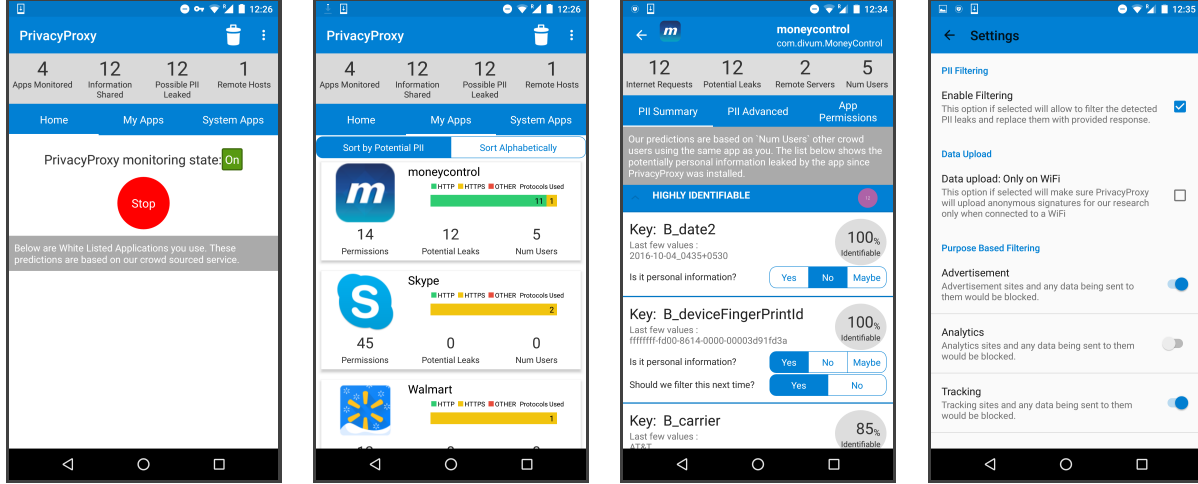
12:26

PrivacyProxy

4 Apps Monitored
12 Information Shared
12 Possible PII Leaked
1 Remote Hosts

Home
My Apps
System Apps

PrivacyProxy monitoring state: On

Stop

Below are White Listed Applications you use. These predictions are based on our crowd sourced service.

12:26

PrivacyProxy

4 Apps Monitored
12 Information Shared
12 Possible PII Leaked
1 Remote Hosts

Home
My Apps
System Apps

Sort by Potential PII
Sort Alphabetically

moneycontrol
HTTP HTTPS OTHER Protocols Used
11 1
14 Permissions
12 Potential Leaks
5 Num Users

Skype
HTTP HTTPS OTHER Protocols Used
2
45 Permissions
0 Potential Leaks
0 Num Users

Walmart
HTTP HTTPS OTHER Protocols Used
1

12:34

moneycontrol
com.divum.MoneyControl

12 Internet Requests
12 Potential Leaks
2 Remote Servers
5 Num Users

PII Summary
PII Advanced
App Permissions

Our predictions are based on `Num Users` other crowd users using the same app as you. The list below shows the potentially personal information leaked by the app since PrivacyProxy was installed.

HIGHLY IDENTIFIABLE

Key: B_date2
Last few values :
2016-10-04_0435+0530
100% Identifiable
Is it personal information?
Yes No Maybe

Key: B_deviceFingerPrintId
Last few values :
ffffffff-fd00-8614-0000-00003d91fd3a
100% Identifiable
Is it personal information?
Yes No Maybe
Should we filter this next time?
Yes No

Key: B_carrier
Last few values :
AT&T
85% Identifiable

12:35

Settings

PII Filtering

Enable Filtering
This option if selected will allow to filter the detected PII leaks and replace them with provided response.

Data Upload

Data upload: Only on WiFi
This option if selected will make sure PrivacyProxy will upload anonymous signatures for our research only when connected to a WiFi

Purpose Based Filtering

Advertisement
Advertisement sites and any data being sent to them would be blocked.

Analytics
Analytics sites and any data being sent to them would be blocked.

Tracking
Tracking sites and any data being sent to them would be blocked.